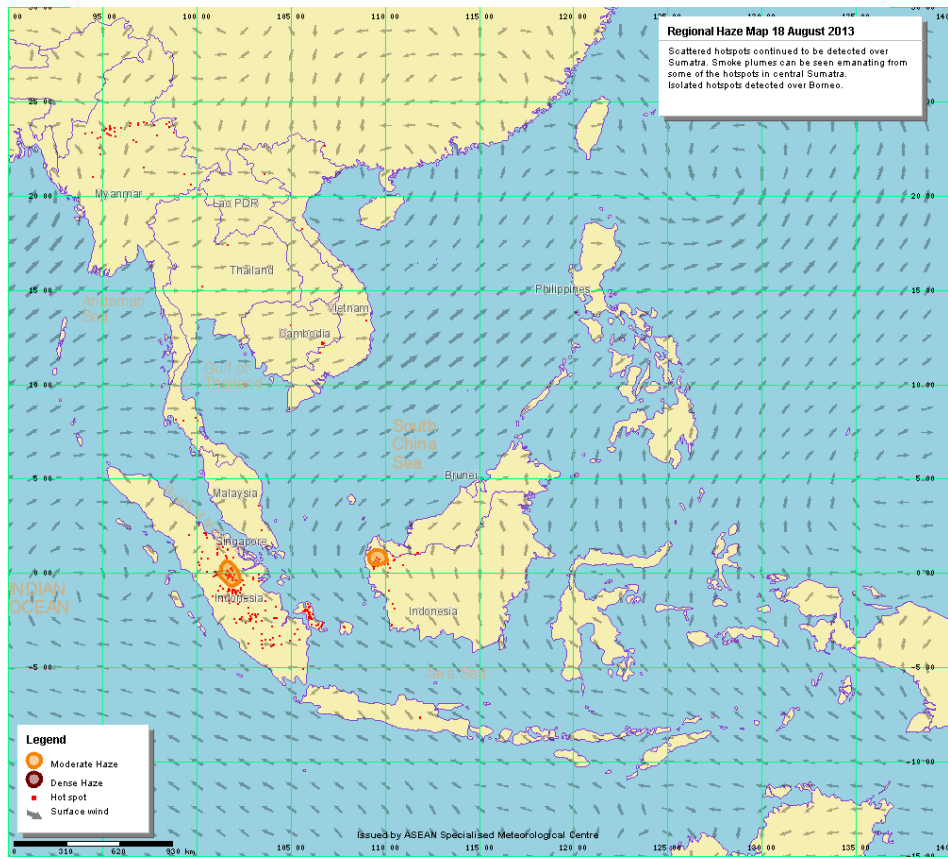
Regional Haze Map 18 August 2013

Scattered hotspots continued to be detected over Sumatra. Smoke plumes can be seen emanating from some of the hotspots in central Sumatra.
Isolated hotspots detected over Borneo.

00 95 00 100 00 105 00 110 00 115 00 120 00 125 00 130 00 135 00 140

25 00
20 00
15 00
10 00
5 00
0 00
-5 00
-10 00
-15 00

Myanmar
Lao PDR
Thailand
Andaman Sea
Vietnam
Cambodia
Gulf of Thailand
Philippines
South China Sea
Brunei
Malaysia
Singapore
INDIAN OCEAN
Indonesia
Indonesia
Java Sea

Legend
Moderate Haze
Dense Haze
Hot spot
Surface wind

Issued by ASEAN Specialised Meteorological Centre

0 310 620 930 km